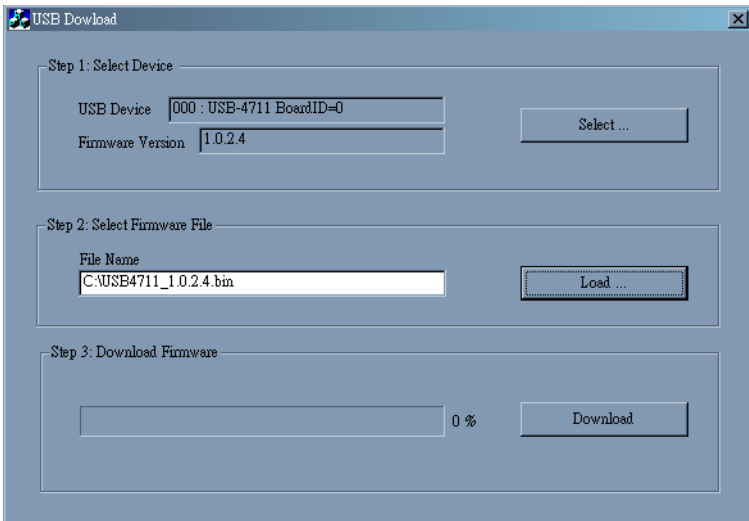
USB Dowload

Step 1: Select Device

USB Device 000 : USB-4711 BoardID=0

Firmware Version 1.0.2.4

Select ...

Step 2: Select Firmware File

File Name

C:\USB4711_1.0.2.4.bin

Load ...

Step 3: Download Firmware

0 %

Download